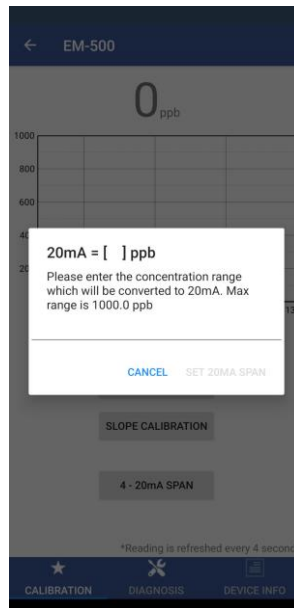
EM-500

0 ppb

1000
800
600
40
20

20mA = [ ] ppb

Please enter the concentration range which will be converted to 20mA. Max range is 1000.0 ppb

CANCEL SET 20MA SPAN

SLOPE CALIBRATION

4 - 20mA SPAN

*Reading is refreshed every 4 secon

CALIBRATION DIAGNOSIS DEVICE INFO